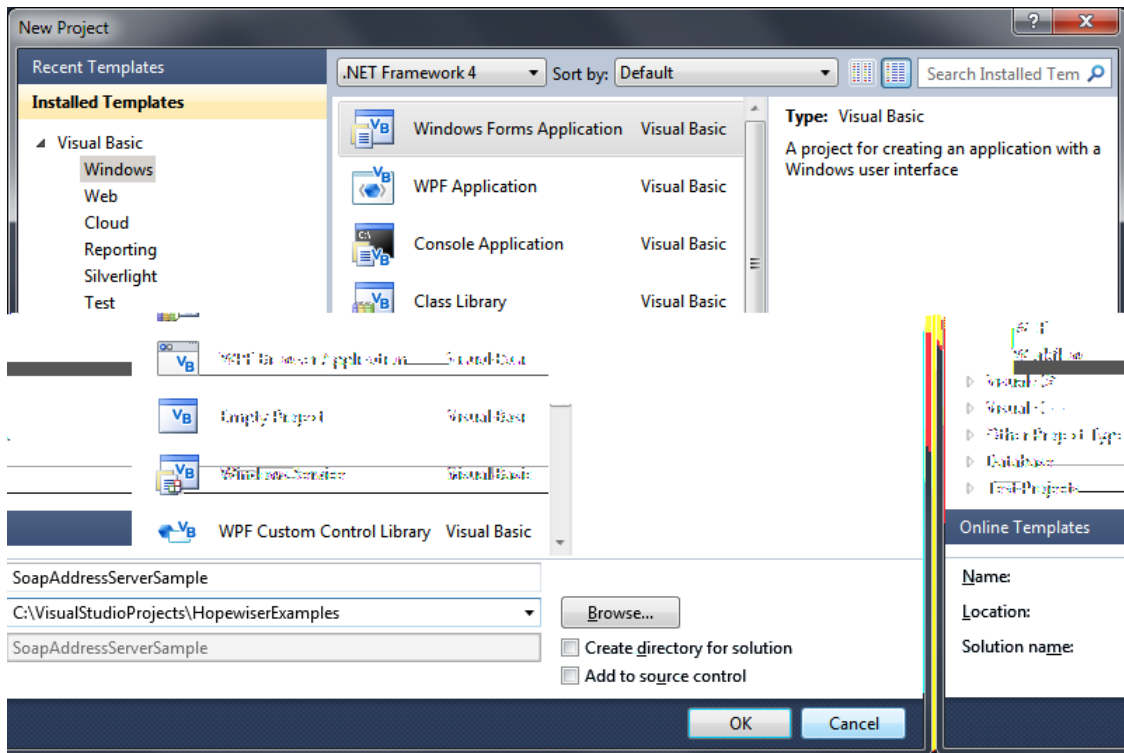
New Project

Recent Templates

Installed Templates

Visual Basic
Windows
Web
Cloud
Reporting
Silverlight
Test

.NET Framework 4
Sort by: Default
Search Installed Tem

Windows Forms Application Visual Basic
WPF Application Visual Basic
Console Application Visual Basic
Class Library Visual Basic

Type: Visual Basic
A project for creating an application with a Windows user interface

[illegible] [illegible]
Empty Project Visual Basic
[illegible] Visual Basic
WPF Custom Control Library Visual Basic

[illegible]
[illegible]
Visual C#
Visual C++
Other Project Types
Database
Test Projects

Online Templates

Name:
Location:
Solution name:

SoapAddressServerSample
C:\VisualStudioProjects\HopewiserExamples
SoapAddressServerSample

Browse...
Create directory for solution
Add to source control

OK
Cancel